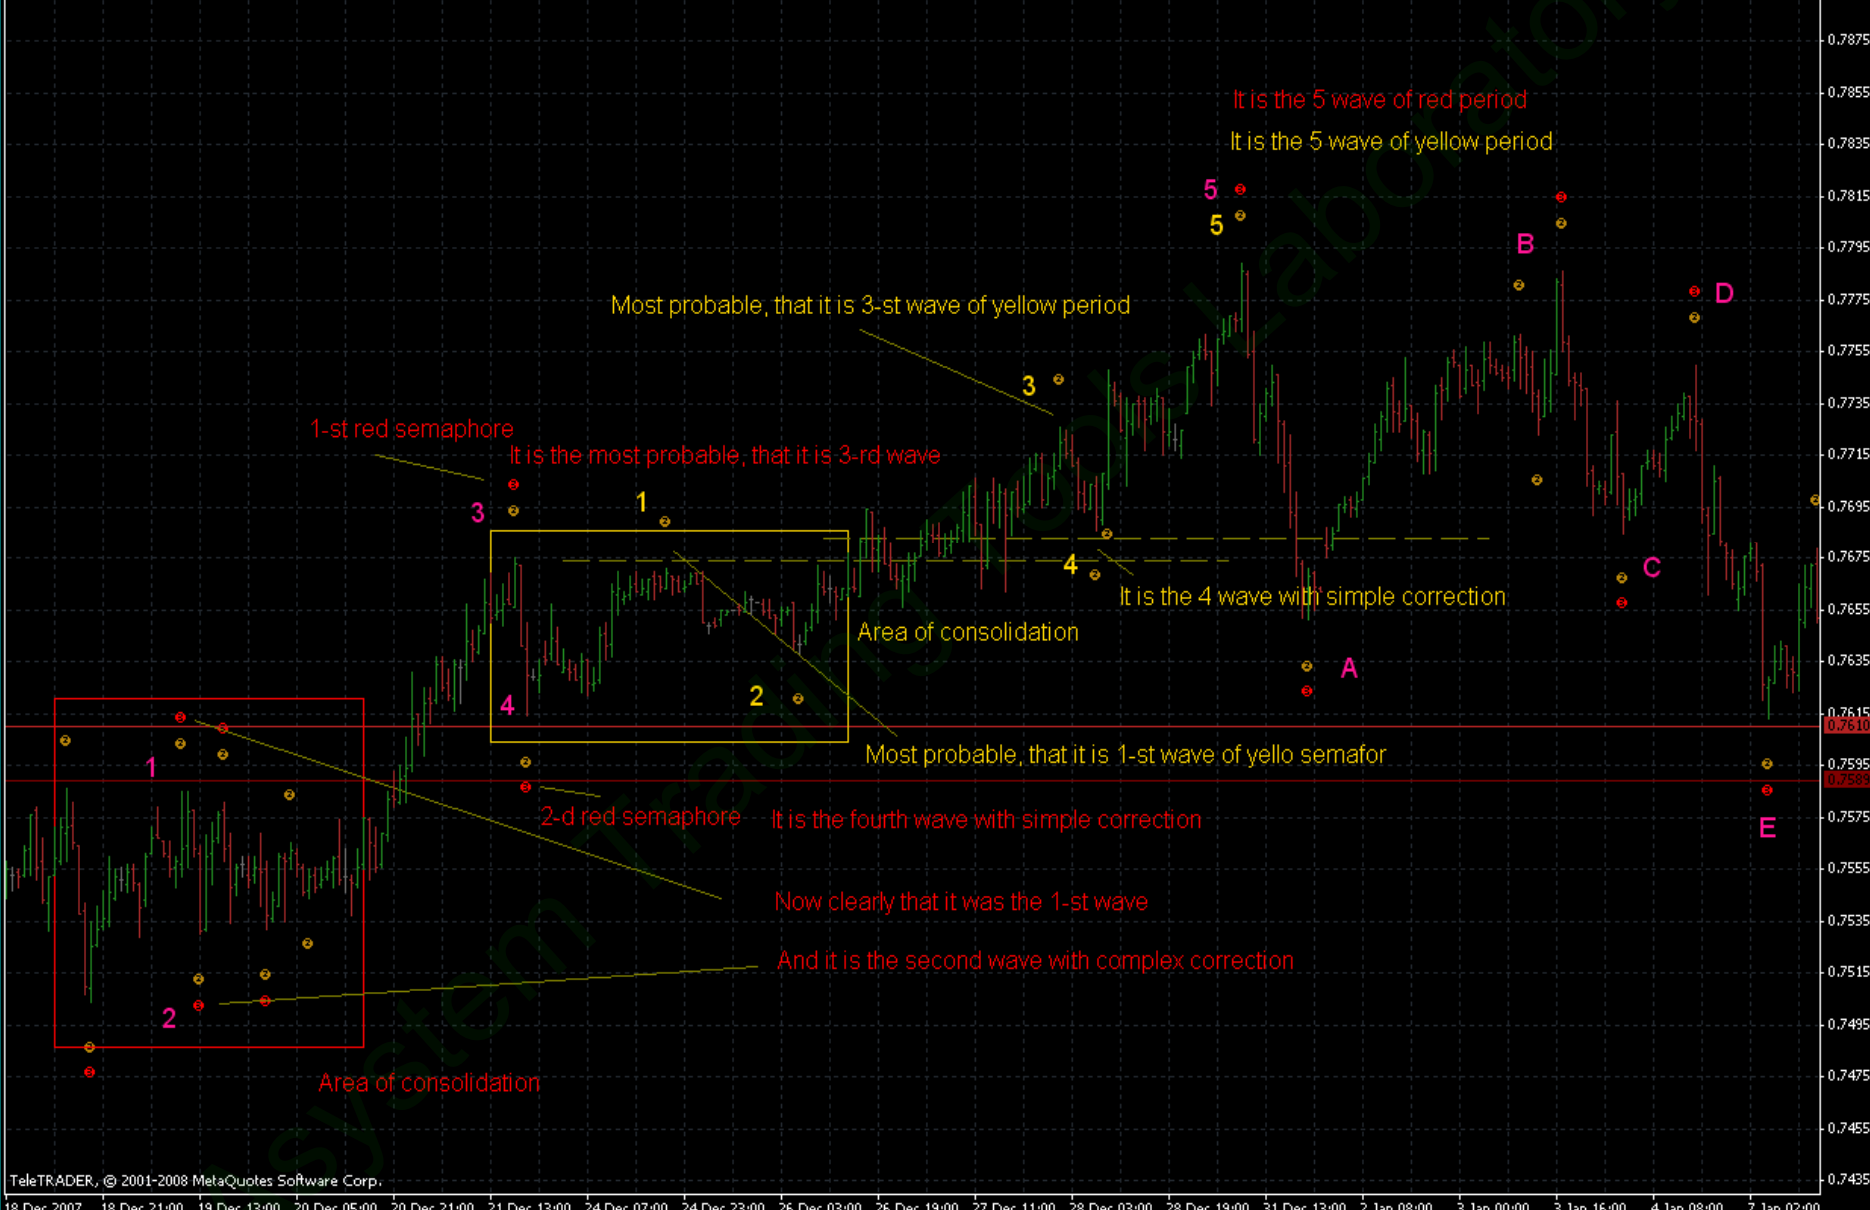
It is the 5 wave of red period

It is the 5 wave of yellow period

5
5

B

Most probable, that it is 3-st wave of yellow period

D

3

1-st red semaphore

It is the most probable, that it is 3-rd wave

3

1

4

It is the 4 wave with simple correction

C

Area of consolidation

A

4

2

Most probable, that it is 1-st wave of yello semafor

1

2-d red semaphore

It is the fourth wave with simple correction

E

Now clearly that it was the 1-st wave

And it is the second wave with complex correction

2

Area of consolidation

TeleTRADER, © 2001-2008 MetaQuotes Software Corp.

0.7875
0.7855
0.7835
0.7815
0.7795
0.7775
0.7755
0.7735
0.7715
0.7695
0.7675
0.7655
0.7635
0.7615
0.7610
0.7595
0.7589
0.7575
0.7555
0.7535
0.7515
0.7495
0.7475
0.7455
0.7435

18 Dec 2007
18 Dec 21:00
19 Dec 13:00
20 Dec 05:00
20 Dec 21:00
21 Dec 13:00
24 Dec 07:00
24 Dec 23:00
26 Dec 03:00
26 Dec 19:00
27 Dec 11:00
28 Dec 03:00
28 Dec 19:00
31 Dec 13:00
2 Jan 08:00
3 Jan 00:00
3 Jan 16:00
4 Jan 08:00
7 Jan 02:00